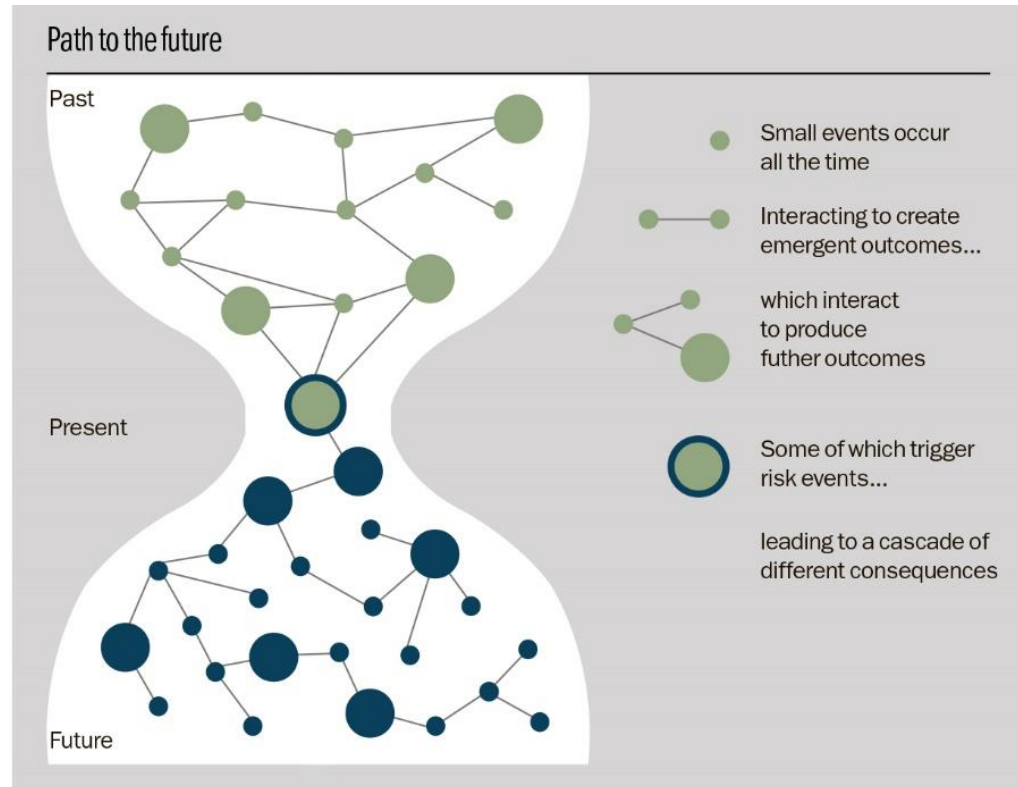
Path to the future

Past

Present

Future

Small events occur all the time

Interacting to create emergent outcomes...

which interact to produce futher outcomes

Some of which trigger risk events...

leading to a cascade of different consequences